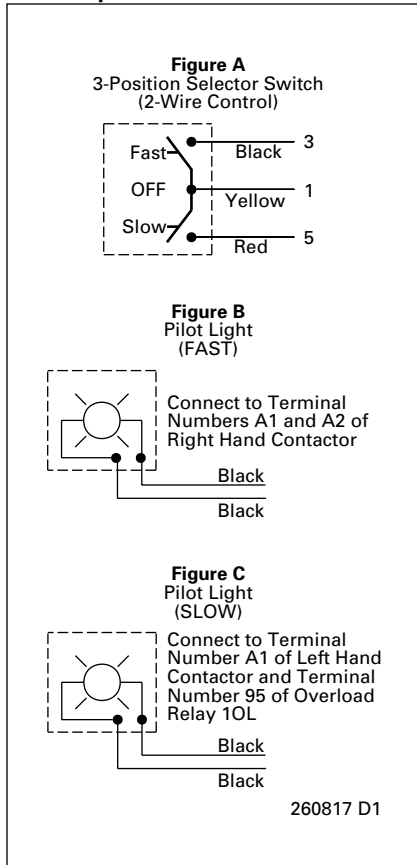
Figure A
3-Position Selector Switch
(2-Wire Control)

Fast
OFF
Slow
Black
3
Yellow
1
Red
5

Figure B
Pilot Light
(FAST)

Connect to Terminal Numbers A1 and A2 of Right Hand Contactor

Black
Black

Figure C
Pilot Light
(SLOW)

Connect to Terminal Number A1 of Left Hand Contactor and Terminal Number 95 of Overload Relay 1OL

Black
Black

260817 D1